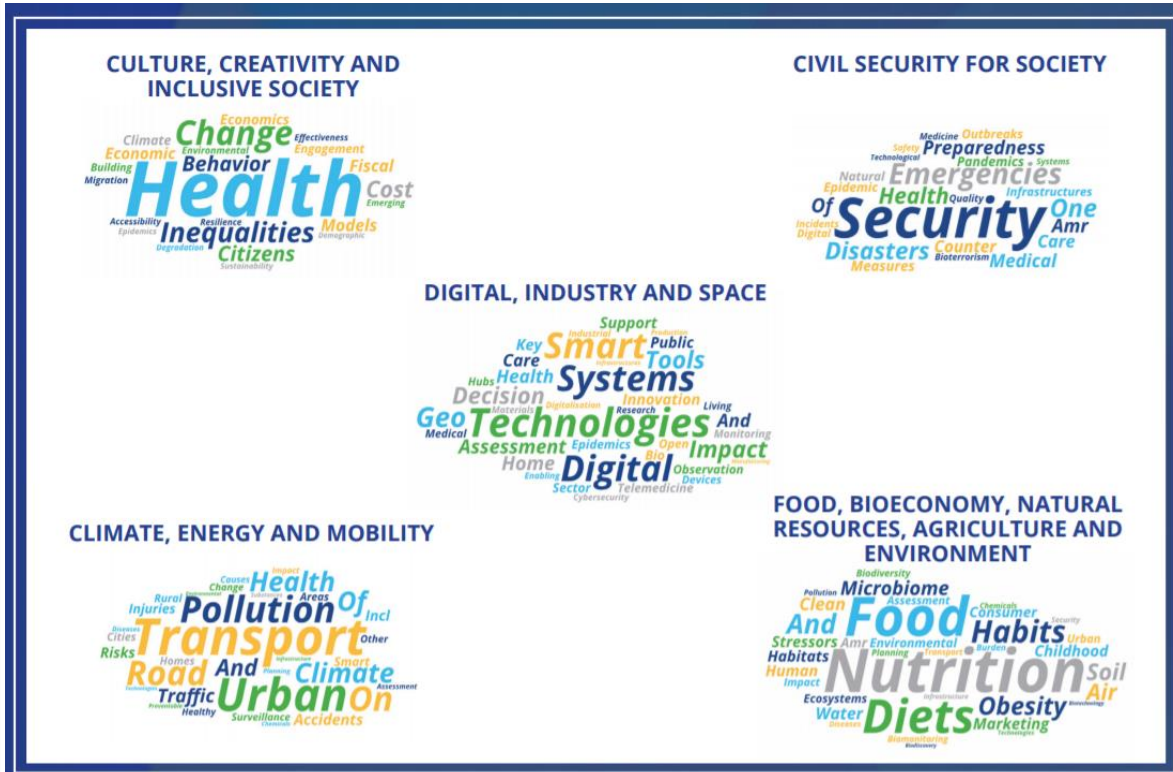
CULTURE, CREATIVITY AND INCLUSIVE SOCIETY

Economics
Climate Change Effectiveness
Economic Environmental Engagement
Building Behavior Fiscal
Migration Health Cost
Emerging
Accessibility Resilience Models
Epidemics Inequalities Demographic
Degradation Citizens
Sustainability

CIVIL SECURITY FOR SOCIETY

Medicine Outbreaks
Safety Preparedness
Technological Pandemics Systems
Natural Emergencies
Epidemic Health Quality Infrastructures
Of Security One
Incidents Amr
Digital Care
Disasters Counter
Measures Bioterrorism Medical

DIGITAL, INDUSTRY AND SPACE

Support
Industrial Production
Key Smart Public
Care Tools
Hubs Health Systems
Decision Innovation
Materials Digitalisation Research Living
Geo Technologies And
Medical Monitoring
Assessment Epidemics Open Impact
Home Bio
Enabling Digital Observation
Sector Devices
Telemedicine
Cybersecurity

CLIMATE, ENERGY AND MOBILITY

Impact
Causes Health
Change Areas
Rural Of
Injuries Pollution Incl
Diseases
Cities Transport Other
Risks Smart
Homes Infrastructure
Road And Climate
Planning Assessment
Traffic Urban On
Preventable
Healthy Surveillance Accidents
Chemicals

FOOD, BIOECONOMY, NATURAL RESOURCES, AGRICULTURE AND ENVIRONMENT

Biodiversity
Pollution Microbiome
Clean Assessment Chemicals
Security
And Food Consumer
Stressors Amr Environmental Habits Urban
Habitats Planning Transport Burden Childhood
Human Nutrition Soil
Impact Air
Ecosystems Infrastructure Obesity
Water Diets Marketing
Diseases Biotechnology
Biomonitoring Technologies
Bioeconomy